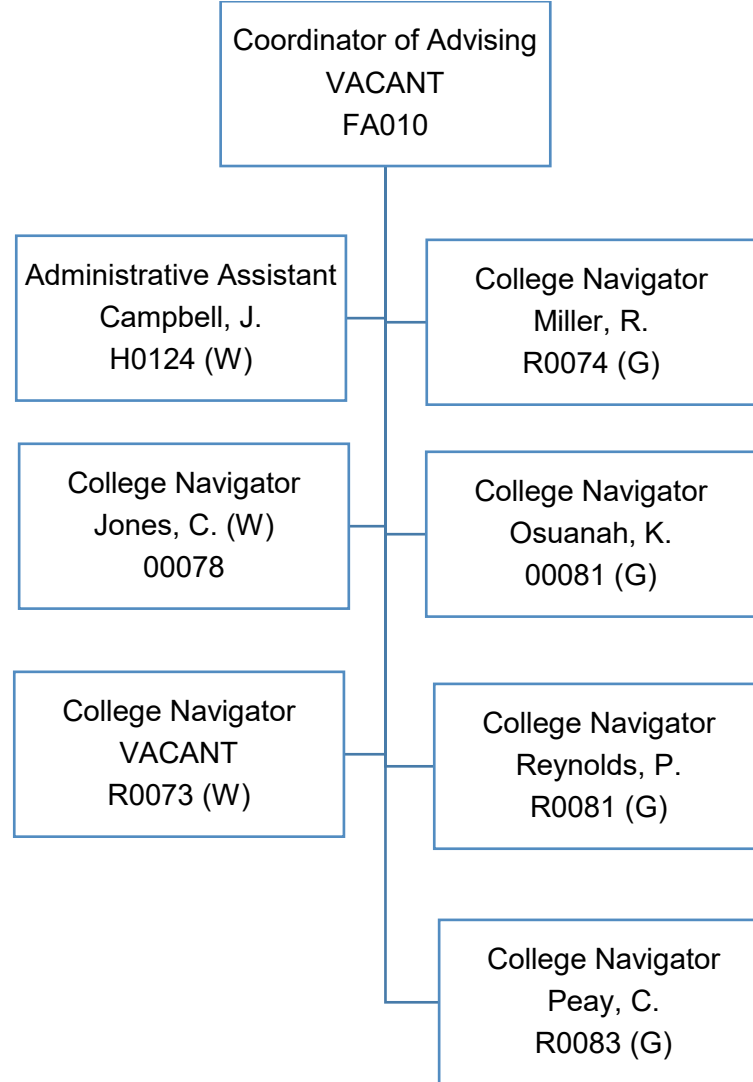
Coordinator of Advising
VACANT
FA010

Administrative Assistant
Campbell, J.
H0124 (W)

College Navigator
Miller, R.
R0074 (G)

College Navigator
Jones, C. (W)
00078

College Navigator
Osuanah, K.
00081 (G)

College Navigator
VACANT
R0073 (W)

College Navigator
Reynolds, P.
R0081 (G)

College Navigator
Peay, C.
R0083 (G)